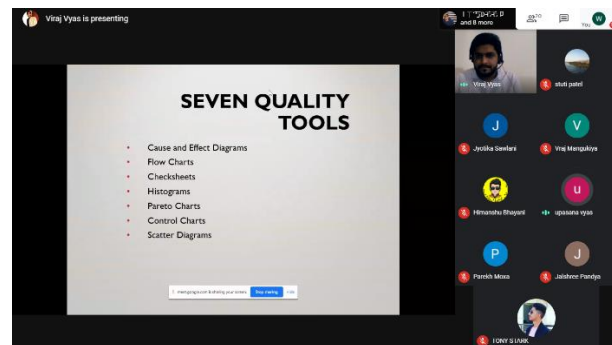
Viraj Vyas is presenting

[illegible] and 8 more

20

You

W

SEVEN QUALITY TOOLS

Cause and Effect Diagrams
Flow Charts
Checksheets
Histograms
Pareto Charts
Control Charts
Scatter Diagrams

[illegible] Stop sharing Hide

Viraj Vyas

stuti patel

J

Jyotika Sawlani

V

Vraj Mangukiya

Himanshu Bhayani

u

upasana vyas

P

Parekh Moxa

J

Jaishree Pandya

TONY S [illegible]